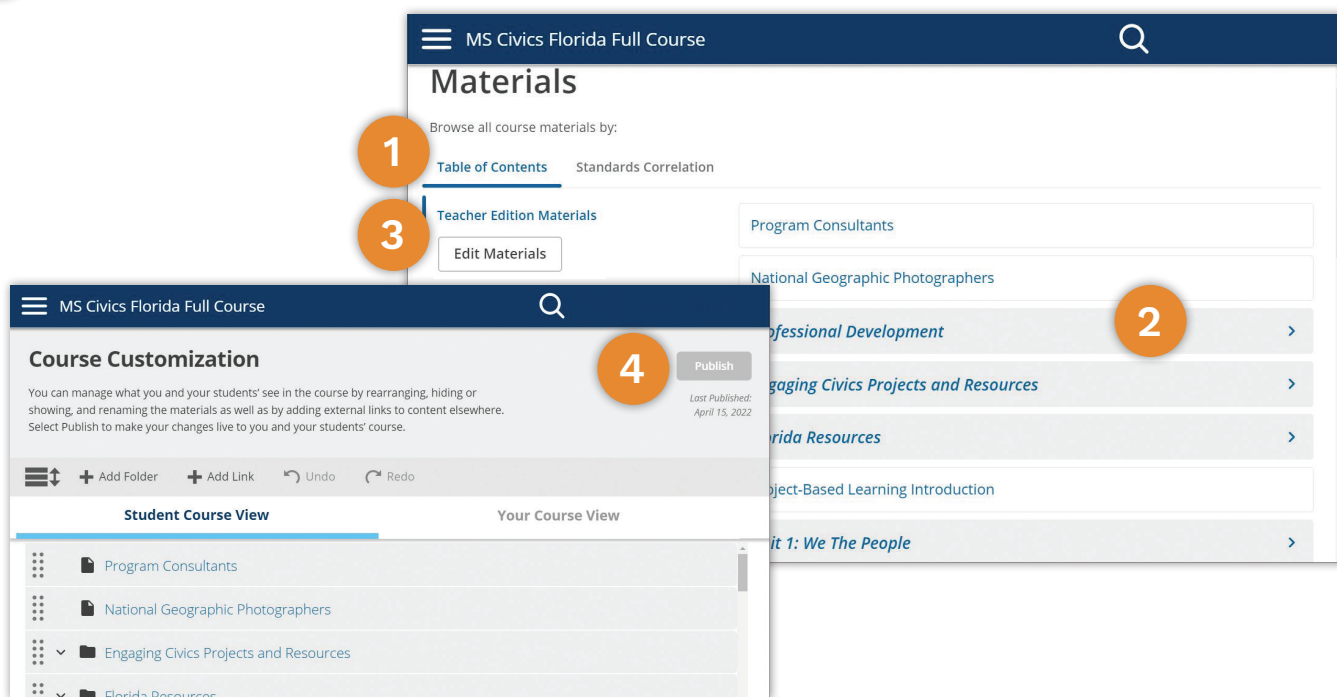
MS Civics Florida Full Course

Materials

Browse all course materials by:

1

Table of Contents Standards Correlation

Teacher Edition Materials

3

Edit Materials

Program Consultants

National Geographic Photographers

2

ofessional Development

gaging Civics Projects and Resources

orida Resources

oject-Based Learning Introduction

it 1: We The People

MS Civics Florida Full Course

Course Customization

You can manage what you and your students' see in the course by rearranging, hiding or showing, and renaming the materials as well as by adding external links to content elsewhere. Select Publish to make your changes live to you and your students' course.

4

Publish

Last Published: April 15, 2022

Add Folder Add Link Undo Redo

Student Course View Your Course View

Program Consultants

National Geographic Photographers

Engaging Civics Projects and Resources

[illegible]